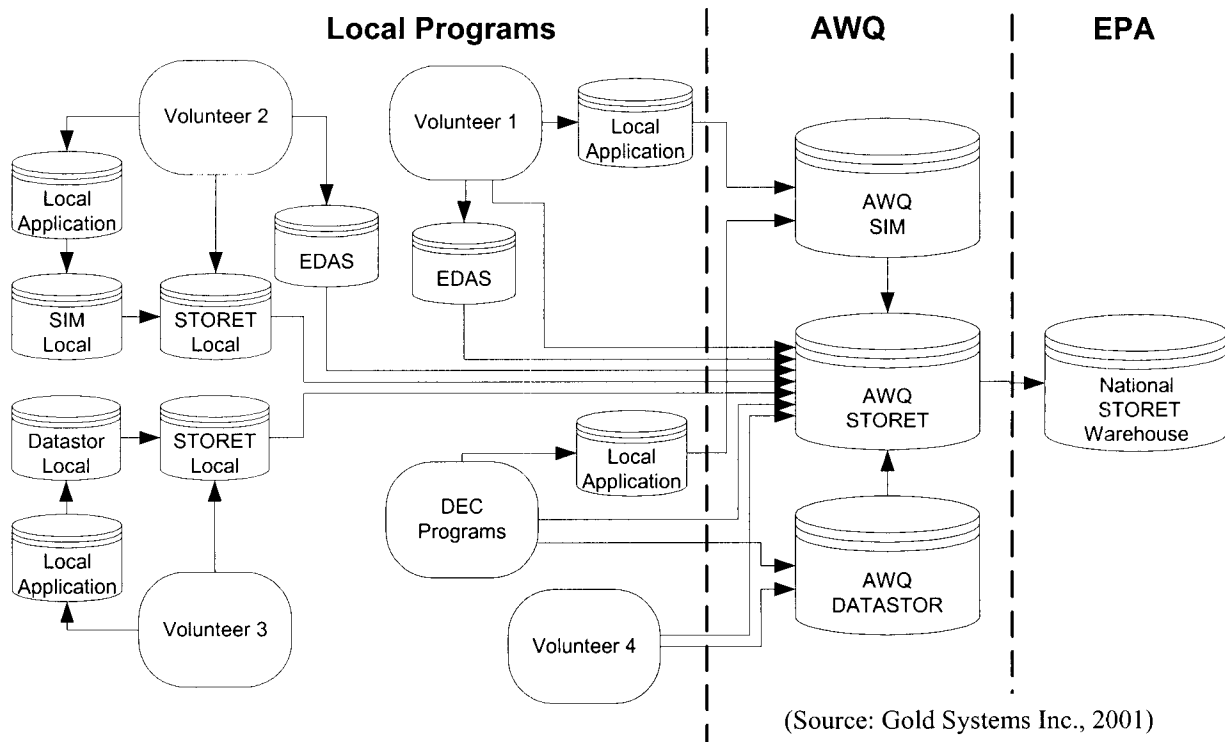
Local Programs

AWQ

EPA

Volunteer 2

Volunteer 1

Local Application

Local Application

EDAS

EDAS

AWQ SIM

SIM Local

STORET Local

AWQ STORET

National STORET Warehouse

Datastor Local

STORET Local

Local Application

DEC Programs

Local Application

AWQ DATASTOR

Volunteer 3

Volunteer 4

(Source: Gold Systems Inc., 2001)